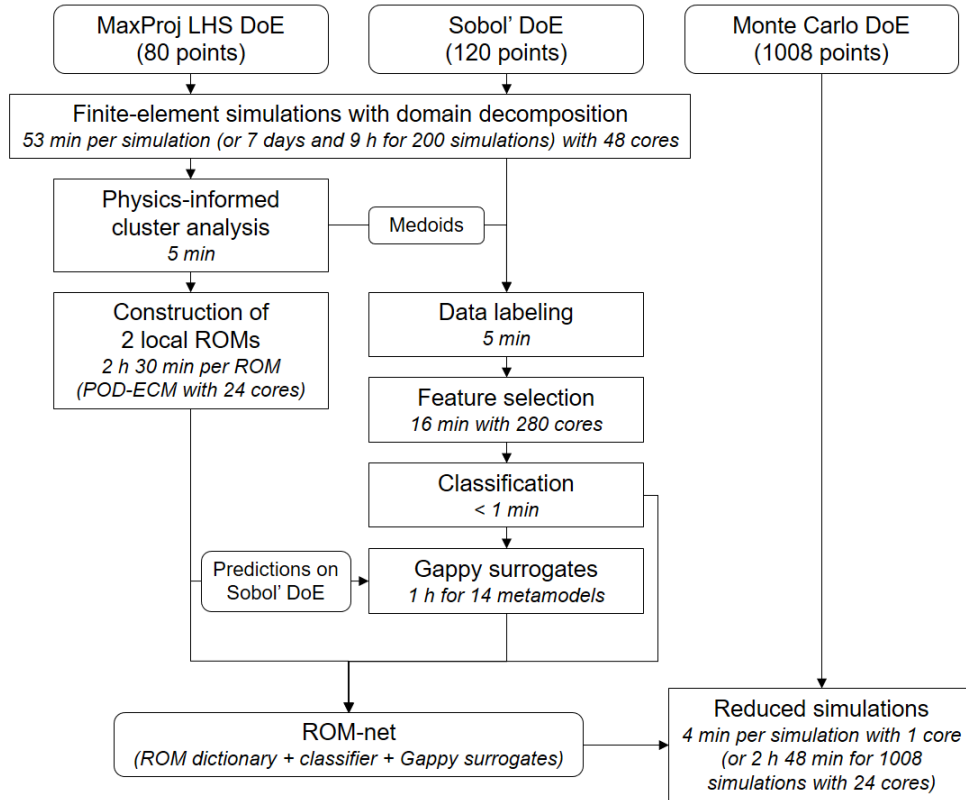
MaxProj LHS DoE
(80 points)

Sobol' DoE
(120 points)

Monte Carlo DoE
(1008 points)

Finite-element simulations with domain decomposition
53 min per simulation (or 7 days and 9 h for 200 simulations) with 48 cores

Physics-informed cluster analysis
5 min

Medoids

Construction of 2 local ROMs
2 h 30 min per ROM
(POD-ECM with 24 cores)

Data labeling
5 min

Feature selection
16 min with 280 cores

Classification
< 1 min

Predictions on Sobol' DoE

Gappy surrogates
1 h for 14 metamodels

ROM-net
(ROM dictionary + classifier + Gappy surrogates)

Reduced simulations
4 min per simulation with 1 core
(or 2 h 48 min for 1008 simulations with 24 cores)